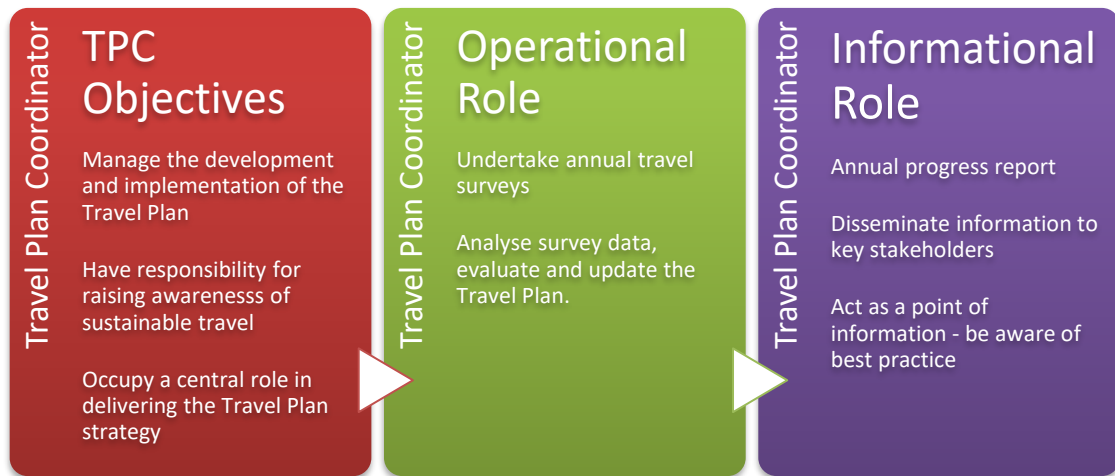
Travel Plan Coordinator

TPC Objectives

Manage the development and implementation of the Travel Plan

Have responsibility for raising awarenesss of sustainable travel

Occupy a central role in delivering the Travel Plan strategy

Travel Plan Coordinator

Operational Role

Undertake annual travel surveys

Analyse survey data, evaluate and update the Travel Plan.

Travel Plan Coordinator

Informational Role

Annual progress report

Disseminate information to key stakeholders

Act as a point of information - be aware of best practice